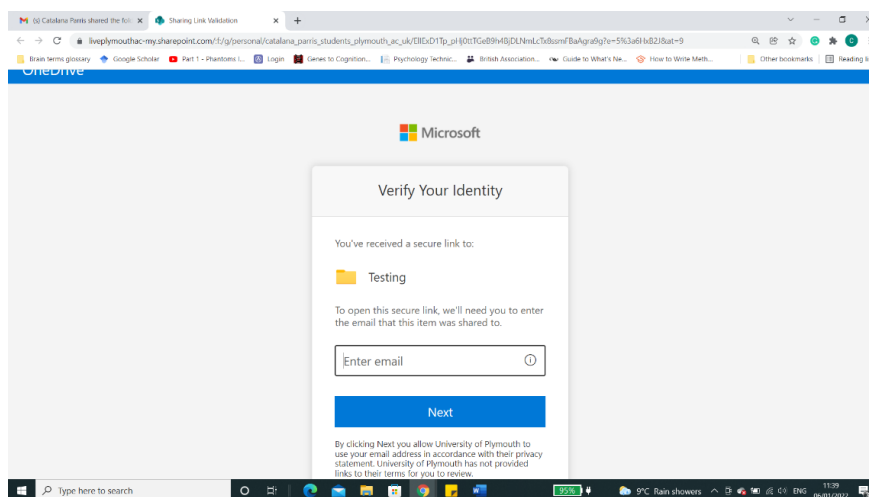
(s) Catalana Parris shared the fol ×
Sharing Link Validation ×
+

liveplymouthac-my.sharepoint.com/:f:/g/personal/catalana_parris_students_plymouth_ac_uk/EllExD1Tp_pHj0ttTGeB9h4BjDLNmLcTx8ssmFBaAgra9g?e=5%3a6HxB2J&at=9

Brain terms glossary
Google Scholar
Part 1 - Phantoms i...
Login
Genes to Cognition...
Psychology Technic...
British Association...
Guide to What's Ne...
How to Write Meth...
Other bookmarks
Reading li

OneDrive

Microsoft

Verify Your Identity

You've received a secure link to:

Testing

To open this secure link, we'll need you to enter the email that this item was shared to.

Enter email

Next

By clicking Next you allow University of Plymouth to use your email address in accordance with their privacy statement. University of Plymouth has not provided links to their terms for you to review.

Type here to search
95%
9°C Rain showers
ENG
11:39
06/01/2022